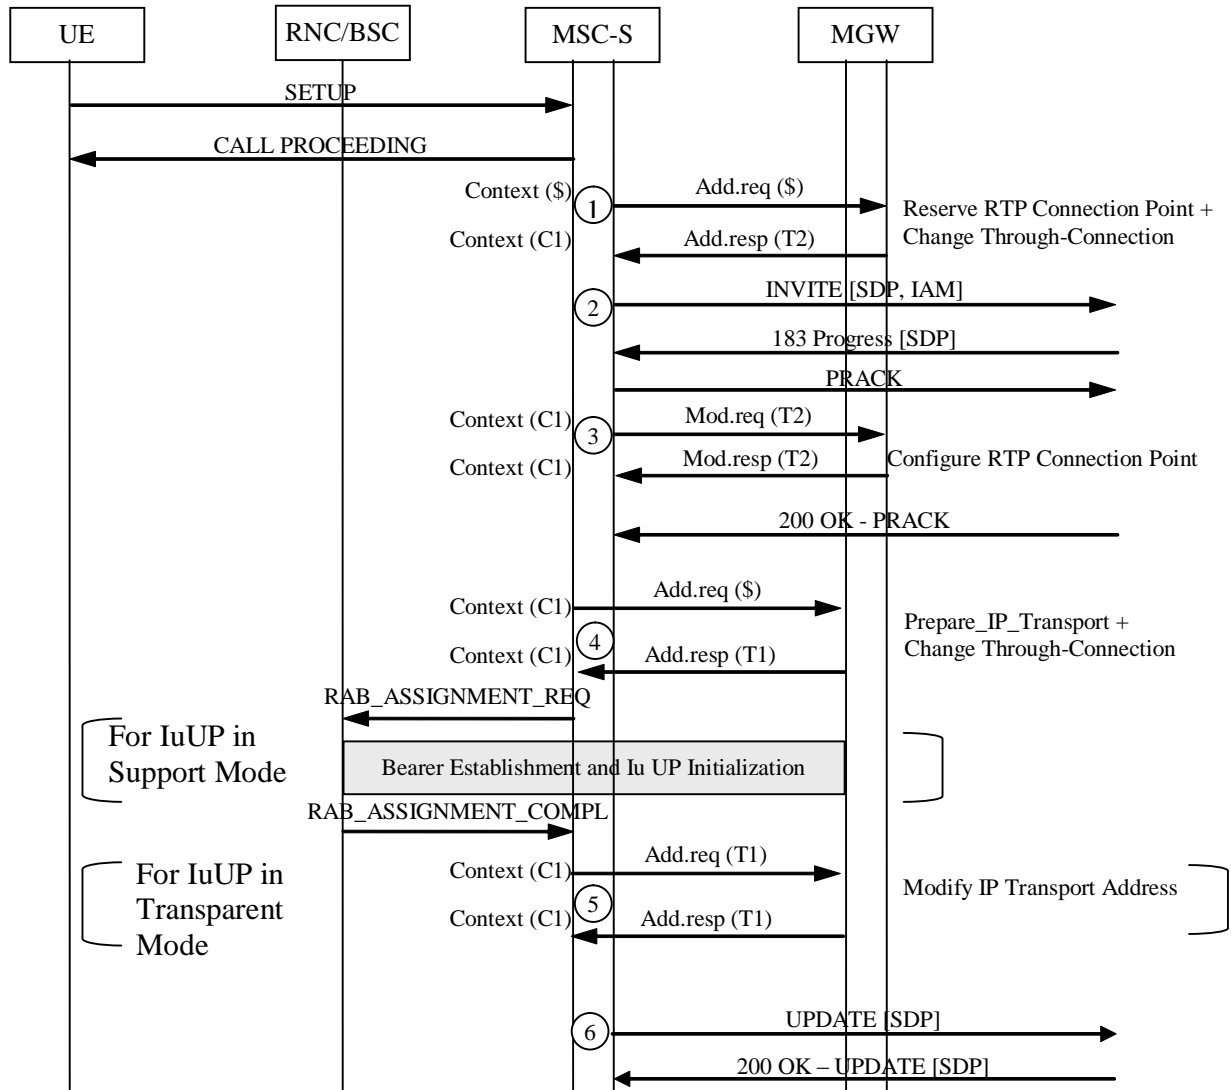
UE

RNC/BSC

MSC-S

MGW

SETUP

CALL PROCEEDING

Context (\$)

1

Add.req (\$)

Reserve RTP Connection Point + Change Through-Connection

Context (C1)

Add.resp (T2)

2

INVITE [SDP, IAM]

183 Progress [SDP]

PRACK

Context (C1)

3

Mod.req (T2)

Context (C1)

Mod.resp (T2)

Configure RTP Connection Point

200 OK - PRACK

Context (C1)

Add.req (\$)

Prepare_IP_Transport + Change Through-Connection

4

Context (C1)

Add.resp (T1)

RAB_ASSIGNMENT_REQ

For IuUP in Support Mode

Bearer Establishment and Iu UP Initialization

RAB_ASSIGNMENT_COMPL

For IuUP in Transparent Mode

Context (C1)

Add.req (T1)

Modify IP Transport Address

5

Context (C1)

Add.resp (T1)

6

UPDATE [SDP]

200 OK – UPDATE [SDP]